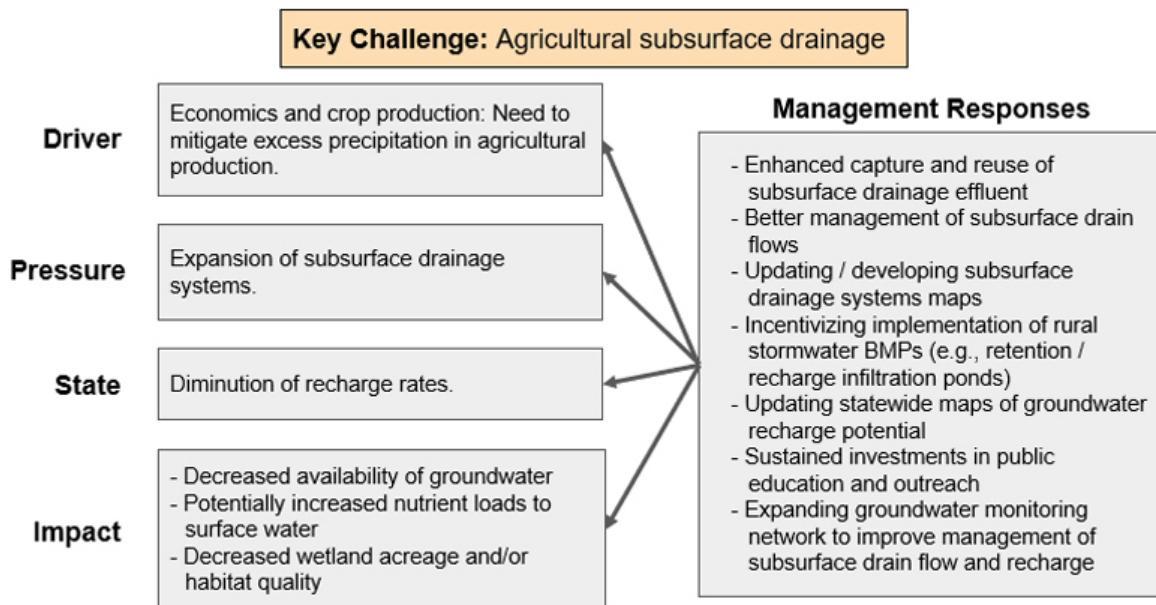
**Key Challenge:** Agricultural subsurface drainage

Driver

Economics and crop production: Need to mitigate excess precipitation in agricultural production.

Pressure

Expansion of subsurface drainage systems.

State

Diminution of recharge rates.

Impact

- Decreased availability of groundwater
- Potentially increased nutrient loads to surface water
- Decreased wetland acreage and/or habitat quality

Management Responses

- Enhanced capture and reuse of subsurface drainage effluent
- Better management of subsurface drain flows
- Updating / developing subsurface drainage systems maps
- Incentivizing implementation of rural stormwater BMPs (e.g., retention / recharge infiltration ponds)
- Updating statewide maps of groundwater recharge potential
- Sustained investments in public education and outreach
- Expanding groundwater monitoring network to improve management of subsurface drain flow and recharge